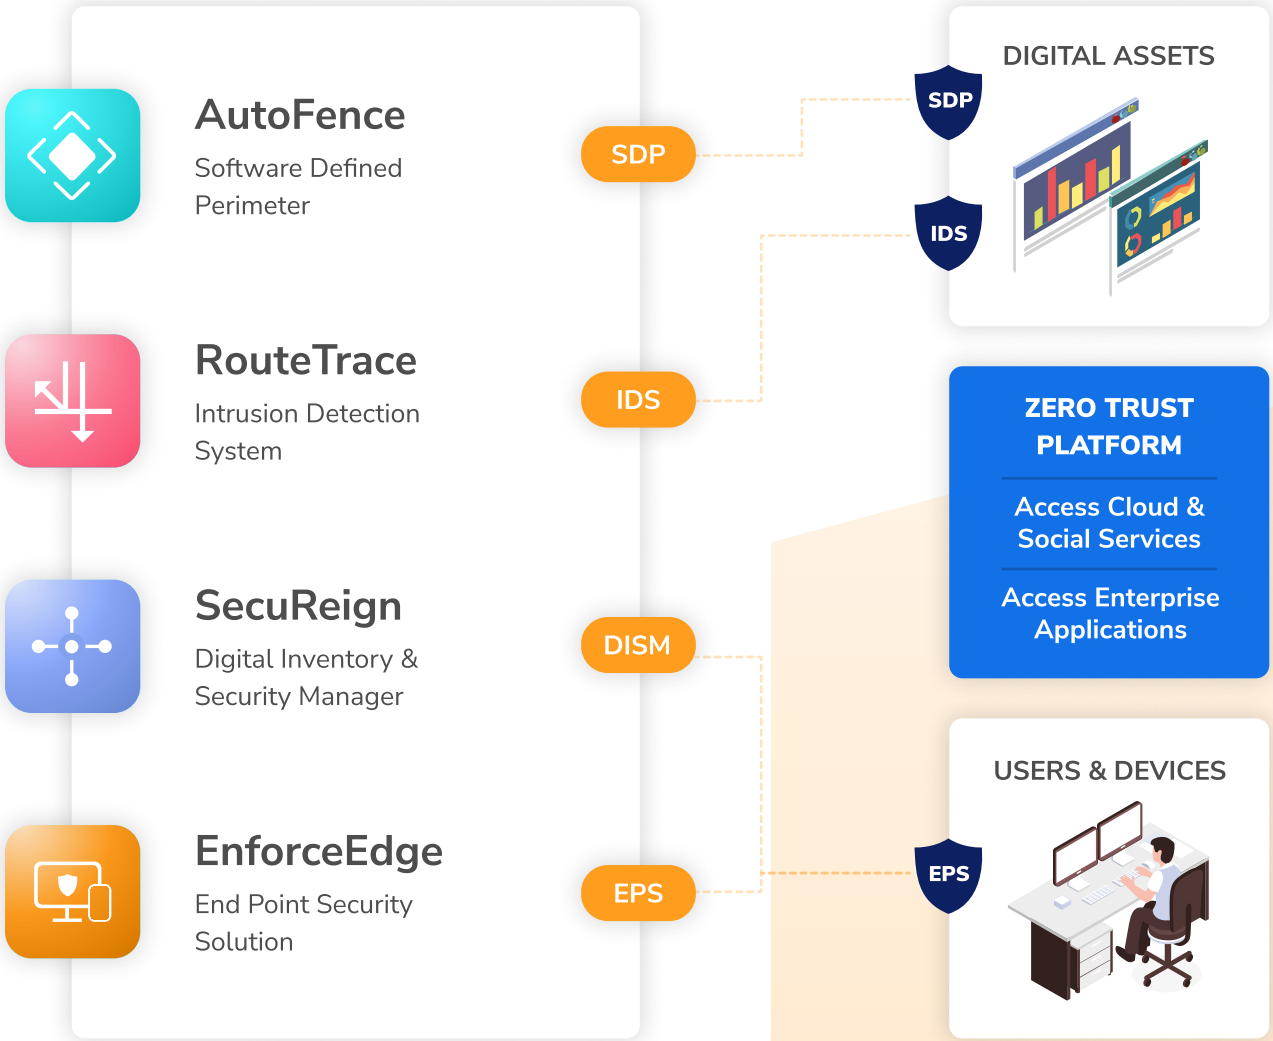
AutoFence
Software Defined Perimeter

SDP

RouteTrace
Intrusion Detection System

IDS

SecuReign
Digital Inventory & Security Manager

DISM

EnforceEdge
End Point Security Solution

EPS

DIGITAL ASSETS

SDP

IDS

ZERO TRUST PLATFORM

Access Cloud & Social Services

Access Enterprise Applications

USERS & DEVICES

EPS